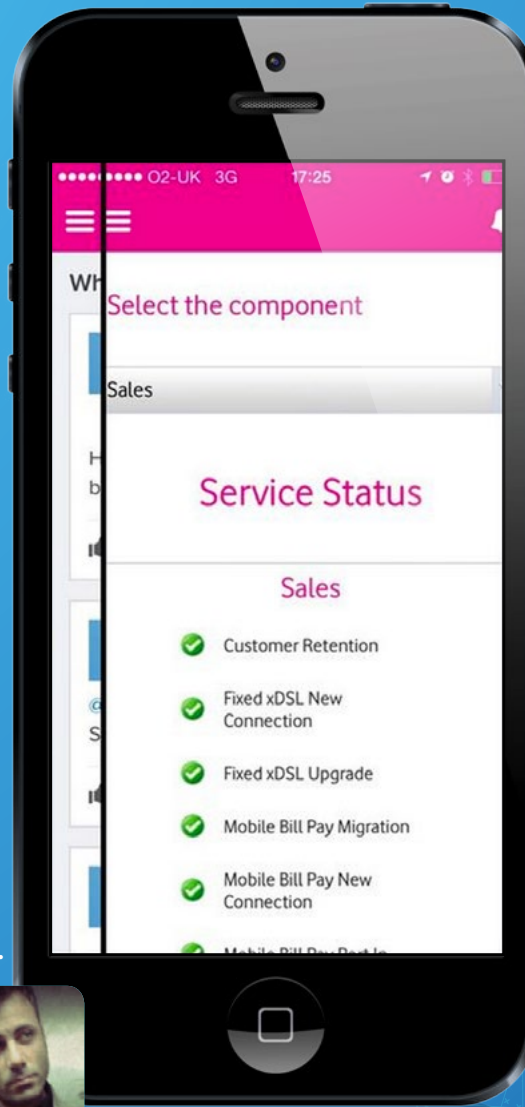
●●●●●●●●● O2-UK 3G 17:25

Wh

Select the component

Sales

H
b

Service Status

Sales

Customer Retention

Fixed xDSL New Connection

Fixed xDSL Upgrade

Mobile Bill Pay Migration

Mobile Bill Pay New Connection

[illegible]